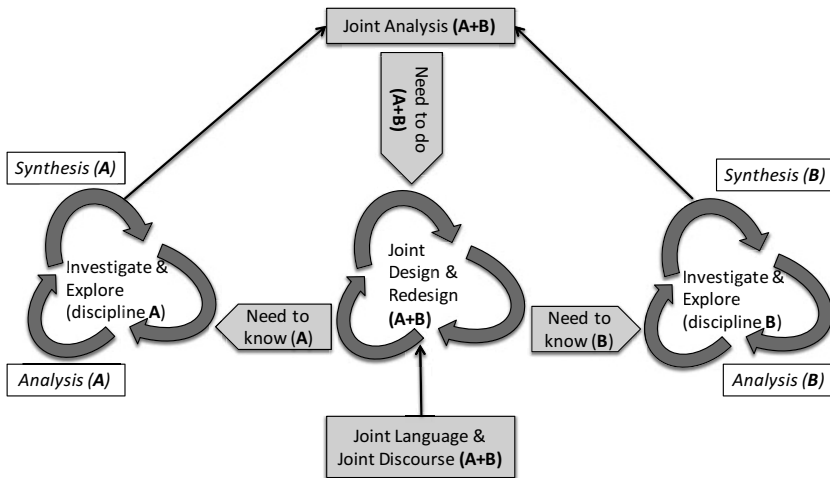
Joint Analysis **(A+B)**

Need to do **(A+B)**

*Synthesis (**A**)*

Investigate & Explore (discipline **A**)

*Analysis (**A**)*

Need to know (**A**)

Joint Design & Redesign **(A+B)**

Need to know (**B**)

*Synthesis (**B**)*

Investigate & Explore (discipline **B**)

*Analysis (**B**)*

Joint Language & Joint Discourse **(A+B)**